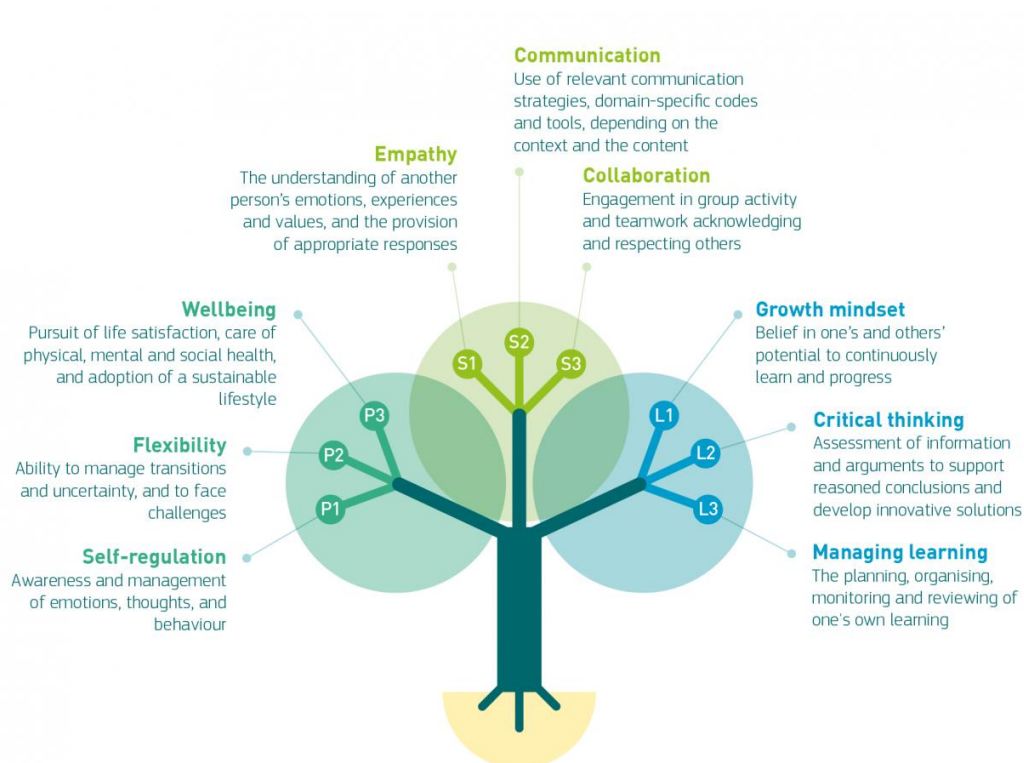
Communication
Use of relevant communication strategies, domain-specific codes and tools, depending on the context and the content

Empathy
The understanding of another person's emotions, experiences and values, and the provision of appropriate responses

Collaboration
Engagement in group activity and teamwork acknowledging and respecting others

Wellbeing
Pursuit of life satisfaction, care of physical, mental and social health, and adoption of a sustainable lifestyle

Growth mindset
Belief in one's and others' potential to continuously learn and progress

S1
S2
S3

P3
P2
P1

L1
L2
L3

Flexibility
Ability to manage transitions and uncertainty, and to face challenges

Critical thinking
Assessment of information and arguments to support reasoned conclusions and develop innovative solutions

Self-regulation
Awareness and management of emotions, thoughts, and behaviour

Managing learning
The planning, organising, monitoring and reviewing of one's own learning